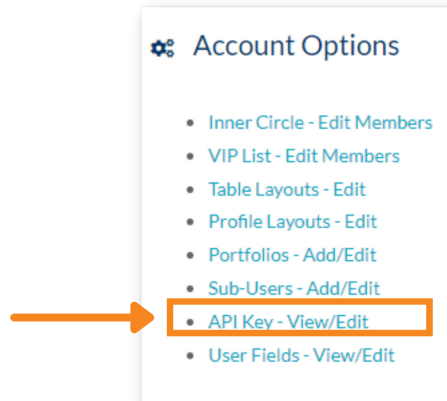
Account Options

- Inner Circle - Edit Members
- VIP List - Edit Members
- Table Layouts - Edit
- Profile Layouts - Edit
- Portfolios - Add/Edit
- Sub-Users - Add/Edit
- API Key - View/Edit
- User Fields - View/Edit